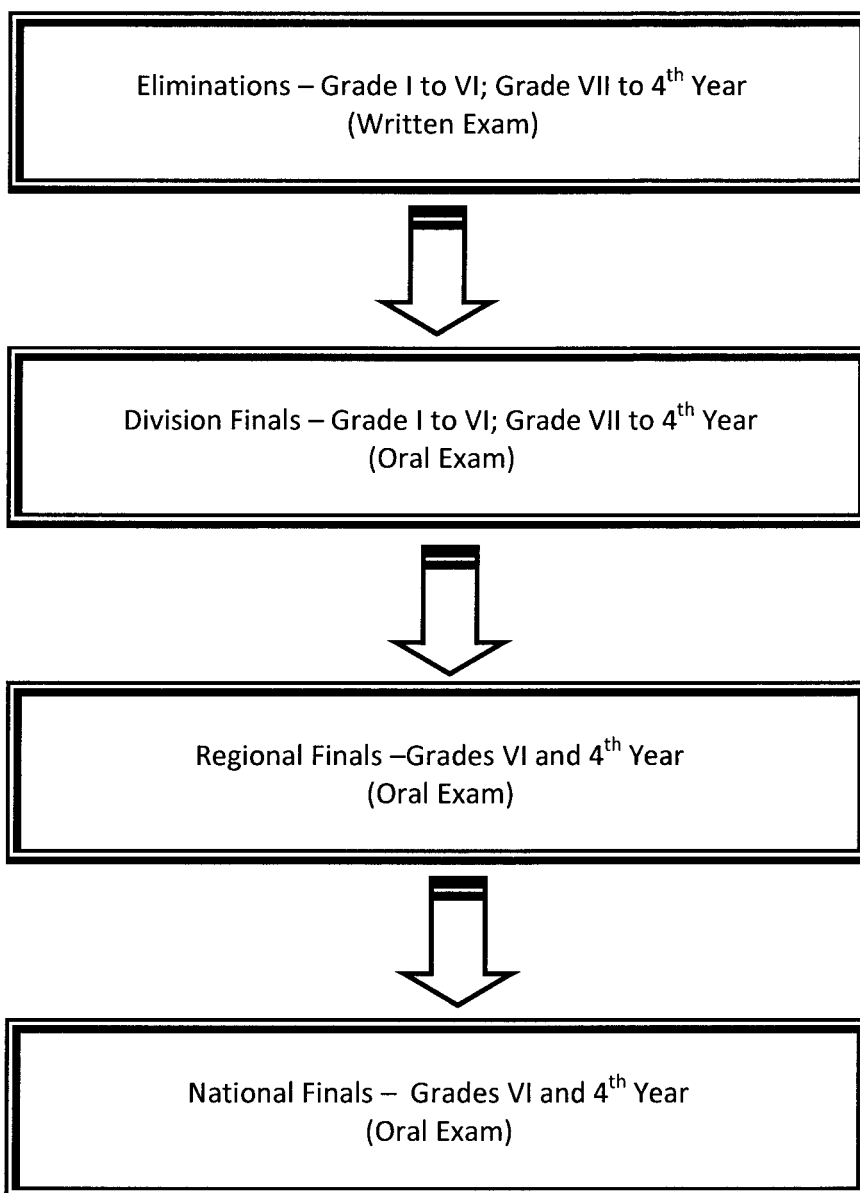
Eliminations – Grade I to VI; Grade VII to 4$^{th}$ Year
(Written Exam)

Division Finals – Grade I to VI; Grade VII to 4$^{th}$ Year
(Oral Exam)

Regional Finals –Grades VI and 4$^{th}$ Year
(Oral Exam)

National Finals – Grades VI and 4$^{th}$ Year
(Oral Exam)